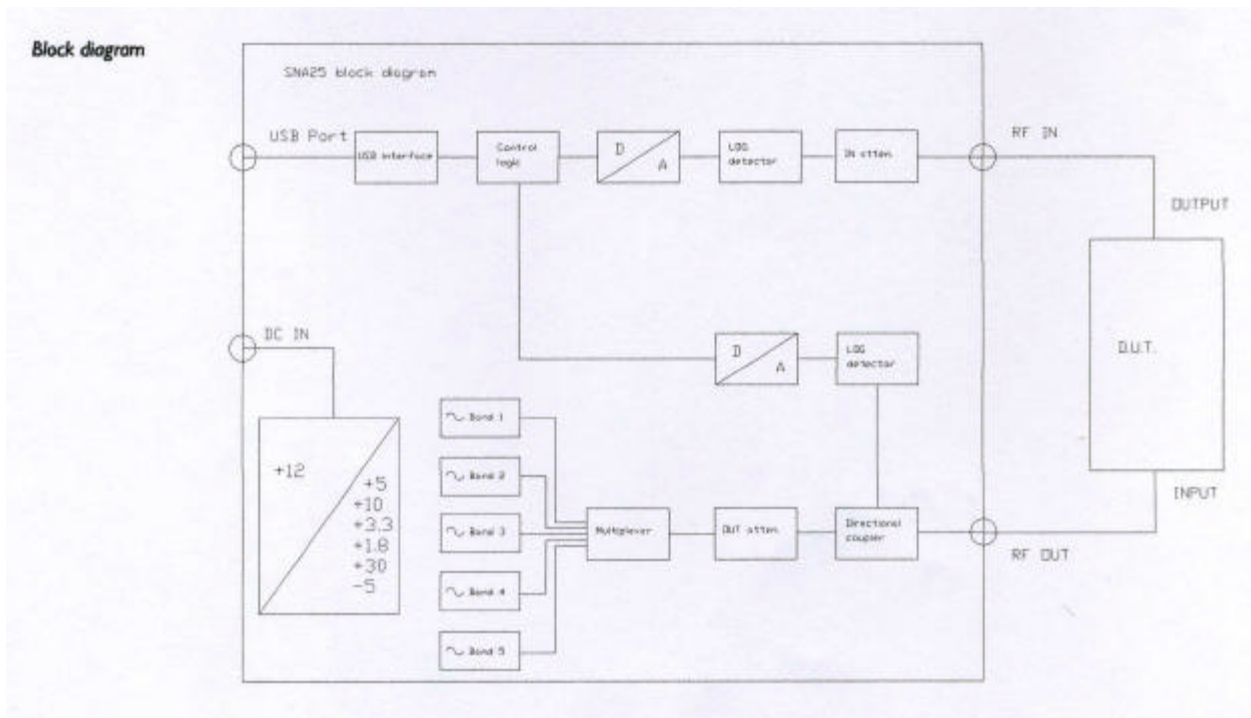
Block diagram

SNA25 block diagram

USB Port

USB interface

Control logic

D

A

LOG detector

IN atten.

RF IN

OUTPUT

D.U.T.

INPUT

RF OUT

DC IN

D

A

LOG detector

+12

+5
+10
+3.3
+1.8
+30
−5

Band 1

Band 2

Band 3

Band 4

Band 5

Multiplexer

OUT atten.

Directional coupler